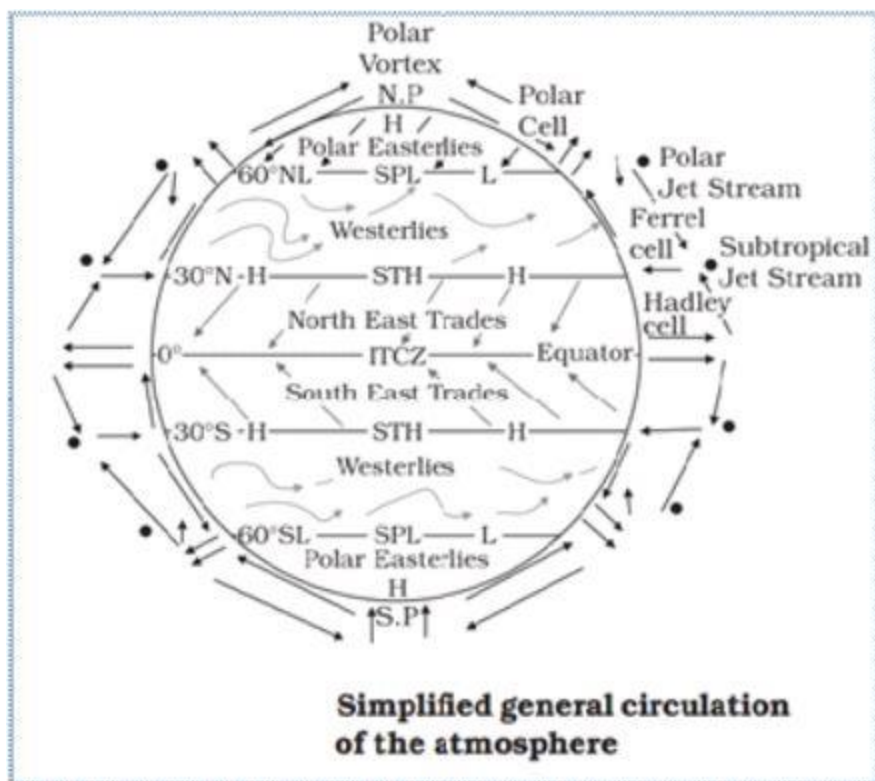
Polar Vortex
N.P
H
Polar Cell
Polar Easterlies
60°NL SPL L
Polar Jet Stream
Westerlies
Ferrel cell
Subtropical Jet Stream
30°N H STH H
Hadley cell
North East Trades
0° ITCZ Equator
South East Trades
30°S H STH H
Westerlies
60°SL SPL L
Polar Easterlies
H
S.P

Simplified general circulation of the atmosphere